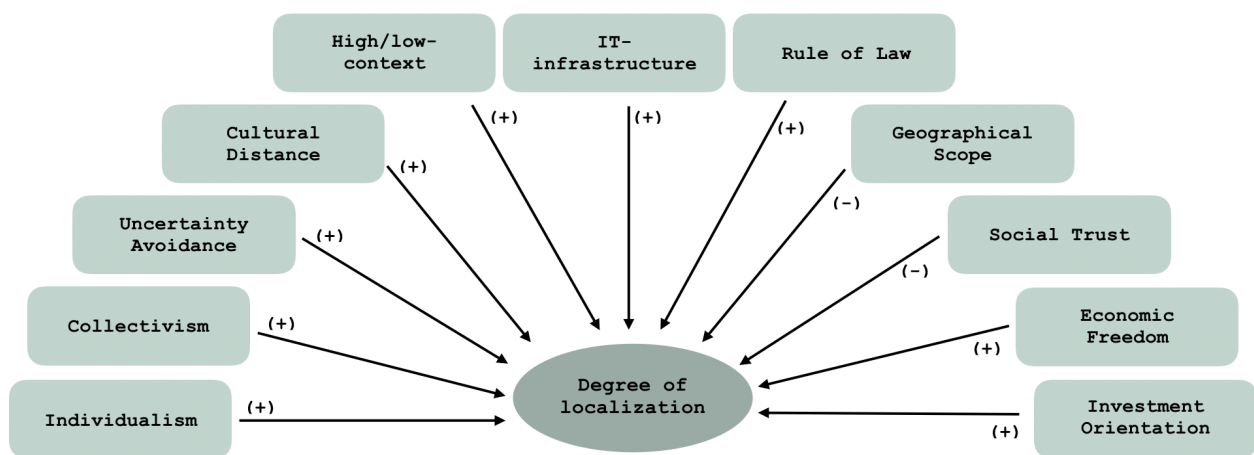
High/low-context

IT-infrastructure

Rule of Law

Cultural Distance

Geographical Scope

Uncertainty Avoidance

Social Trust

Collectivism

Economic Freedom

Individualism

Investment Orientation

Degree of localization

(+)

(+)

(+)

(+)

(-)

(+)

(-)

(+)

(+)

(+)

(+)